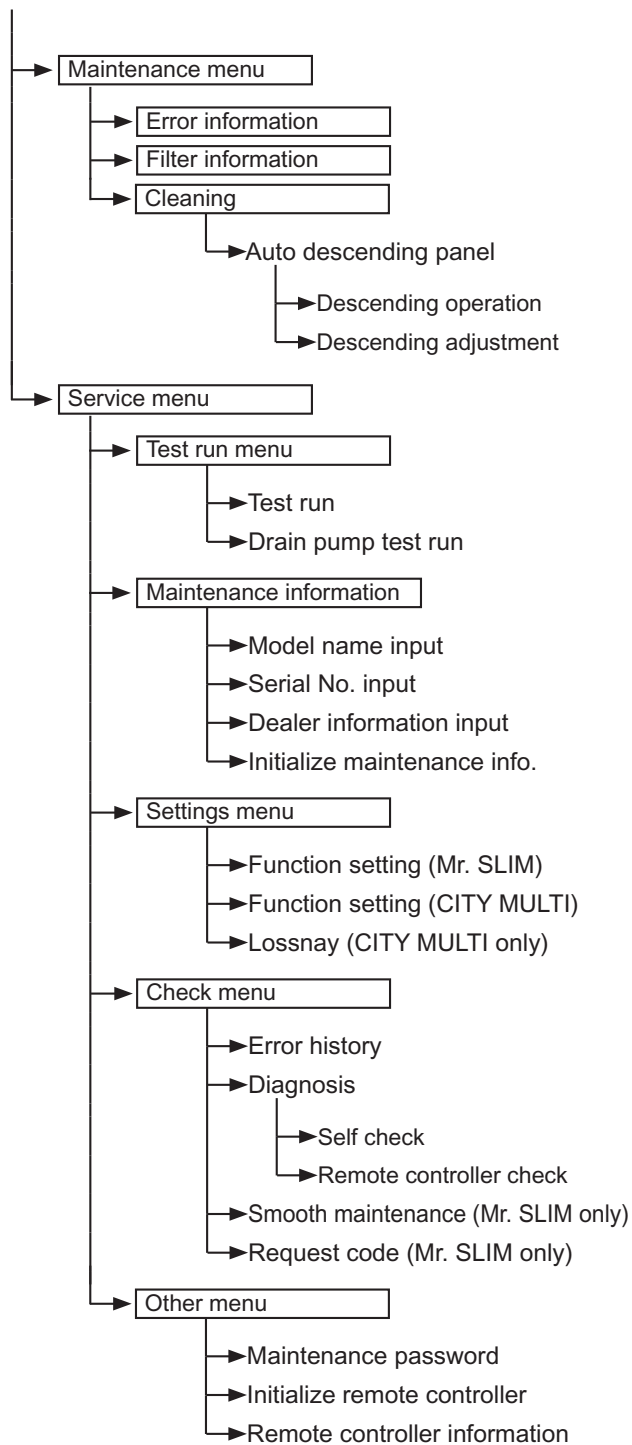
Maintenance menu

Error information

Filter information

Cleaning

Auto descending panel

Descending operation

Descending adjustment

Service menu

Test run menu

Test run

Drain pump test run

Maintenance information

Model name input

Serial No. input

Dealer information input

Initialize maintenance info.

Settings menu

Function setting (Mr. SLIM)

Function setting (CITY MULTI)

Lossnay (CITY MULTI only)

Check menu

Error history

Diagnosis

Self check

Remote controller check

Smooth maintenance (Mr. SLIM only)

Request code (Mr. SLIM only)

Other menu

Maintenance password

Initialize remote controller

Remote controller information